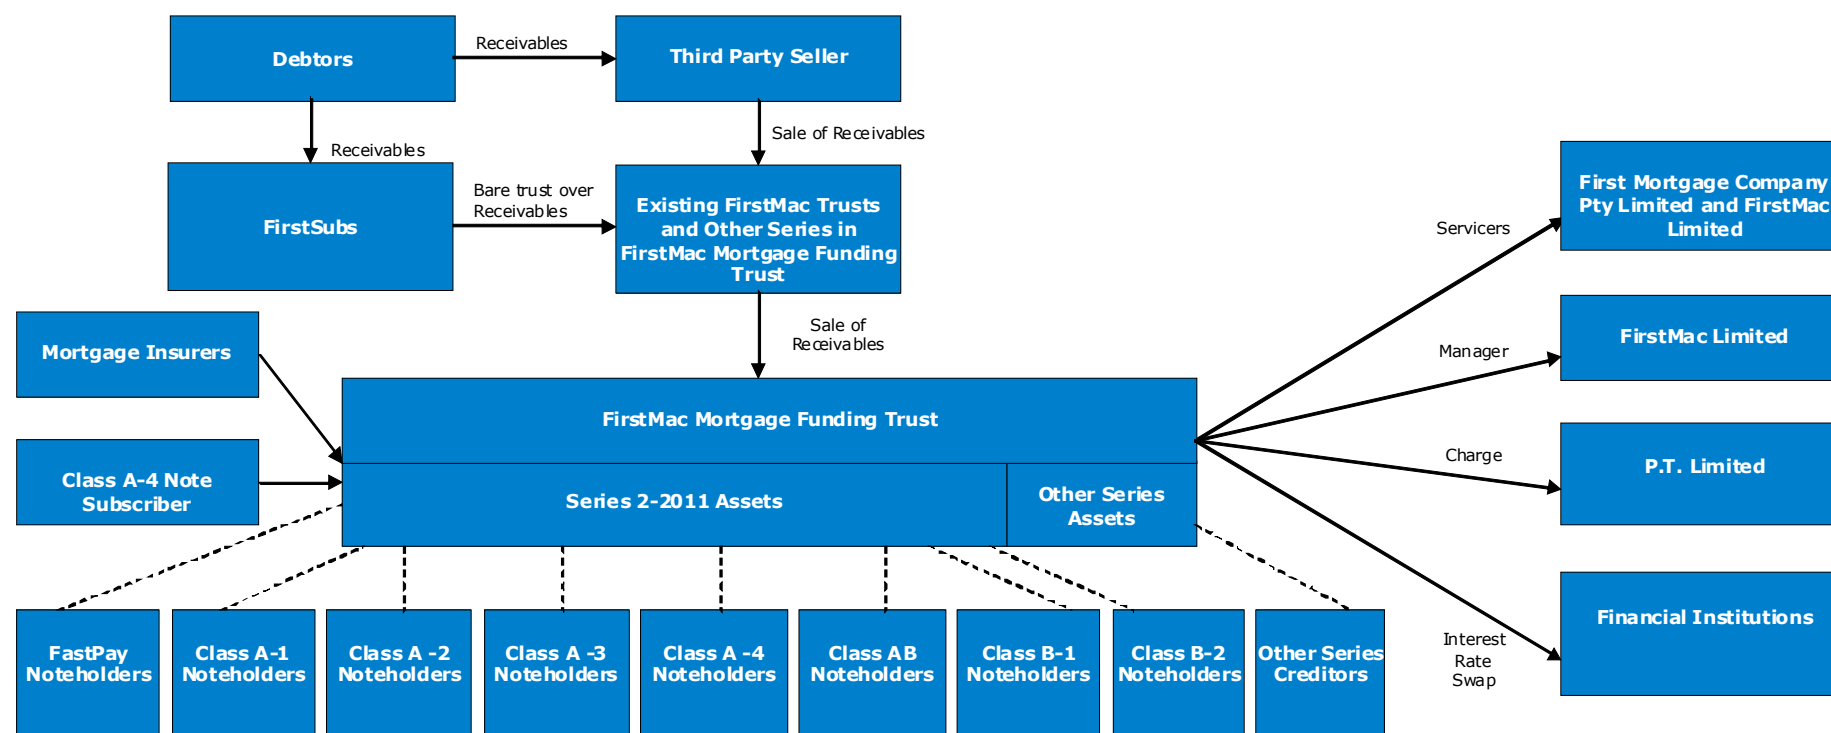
Debtors

Receivables

Third Party Seller

Receivables

Sale of Receivables

FirstSubs

Bare trust over Receivables

Existing FirstMac Trusts and Other Series in FirstMac Mortgage Funding Trust

Mortgage Insurers

Sale of Receivables

Class A-4 Note Subscriber

FirstMac Mortgage Funding Trust

Series 2-2011 Assets

Other Series Assets

Servicers

First Mortgage Company Pty Limited and FirstMac Limited

Manager

FirstMac Limited

Charge

P.T. Limited

Interest Rate Swap

Financial Institutions

FastPay Noteholders

Class A-1 Noteholders

Class A -2 Noteholders

Class A -3 Noteholders

Class A -4 Noteholders

Class AB Noteholders

Class B-1 Noteholders

Class B-2 Noteholders

Other Series Creditors